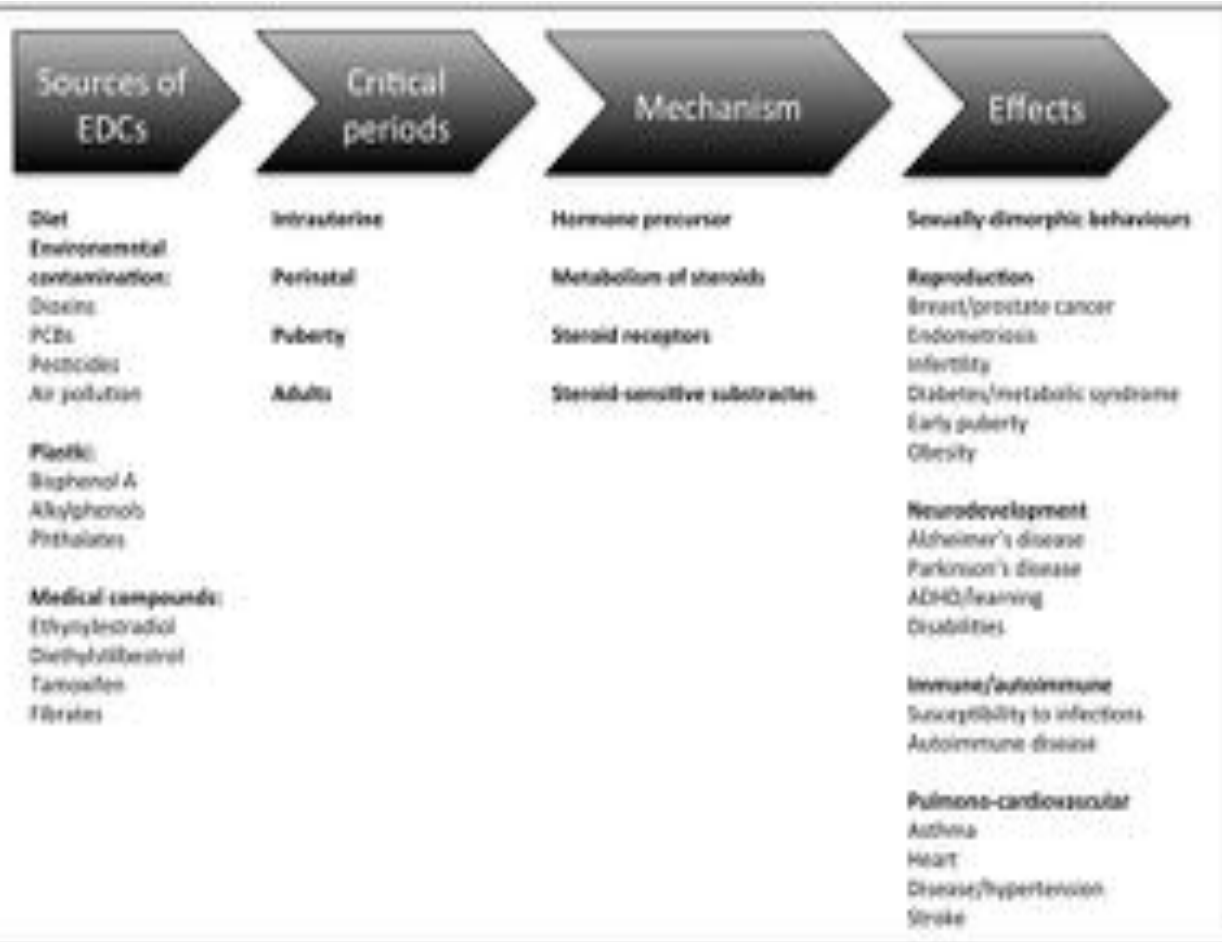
Sources of EDCs

Critical periods

Mechanism

Effects

Diet
Environmental contamination:
Dioxins
PCBs
Pesticides
Air pollution

Plastic:
Bisphenol A
Alkylphenols
Phthalates

Medical compounds:
Ethynylestradiol
Diethylstilbestrol
Tamoxifen
Fibrates

Intrauterine

Perinatal

Puberty

Adults

Hormone precursor

Metabolism of steroids

Steroid receptors

Steroid-sensitive substractes

Sexually dimorphic behaviours

Reproduction
Breast/prostate cancer
Endometriosis
Infertility
Diabetes/metabolic syndrome
Early puberty
Obesity

Neurodevelopment
Alzheimer's disease
Parkinson's disease
ADHD/learning
Disabilities

Immune/autoimmune
Susceptibility to infections
Autoimmune disease

Pulmono-cardiovascular
Asthma
Heart
Disease/hypertension
Stroke